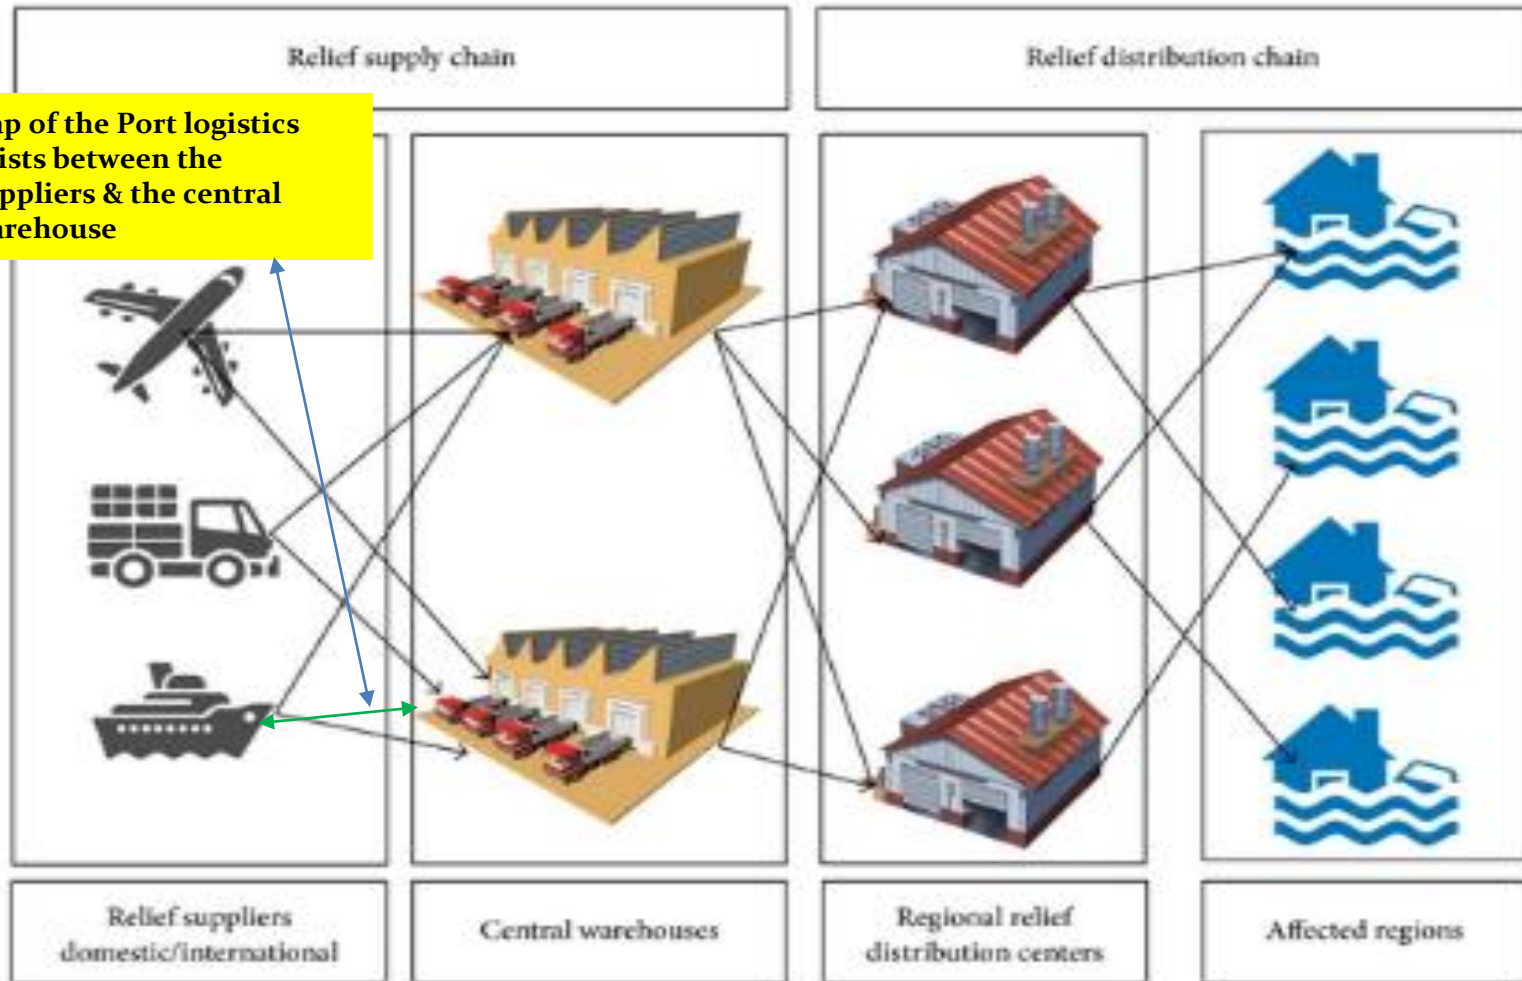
Relief supply chain

Relief distribution chain

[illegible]p of the Port logistics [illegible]ists between the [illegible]ppliers & the central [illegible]rehouse

Relief suppliers domestic/international

Central warehouses

Regional relief distribution centers

Affected regions